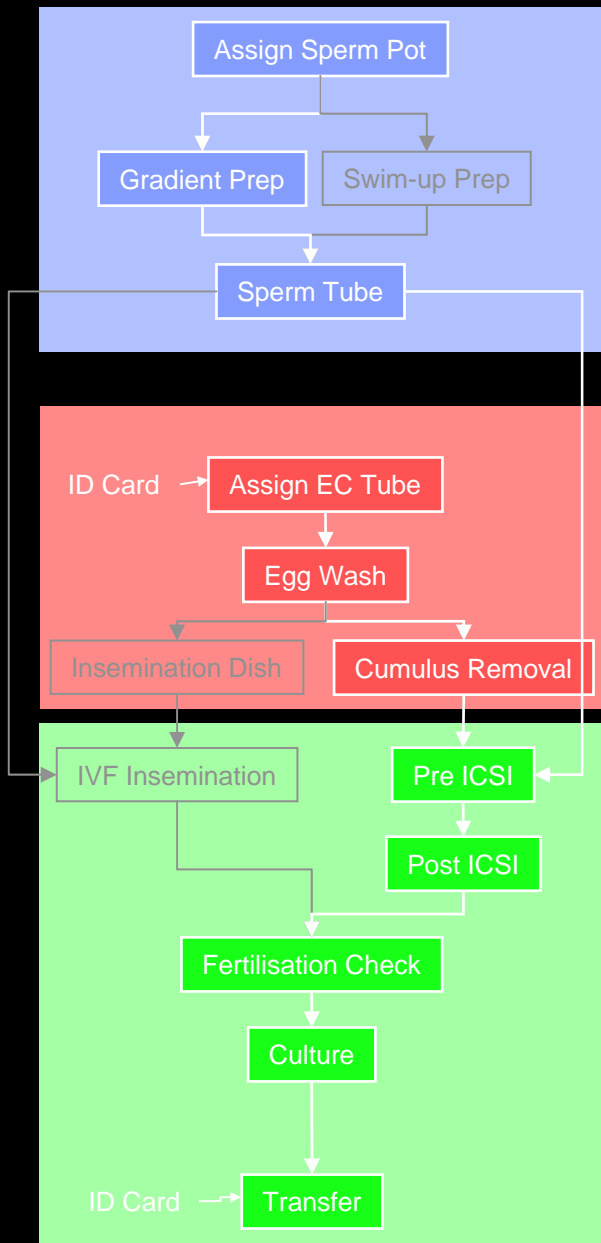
Assign Sperm Pot

Gradient Prep

Swim-up Prep

Sperm Tube

ID Card

Assign EC Tube

Egg Wash

Insemination Dish

Cumulus Removal

IVF Insemination

Pre ICSI

Post ICSI

Fertilisation Check

Culture

ID Card

Transfer